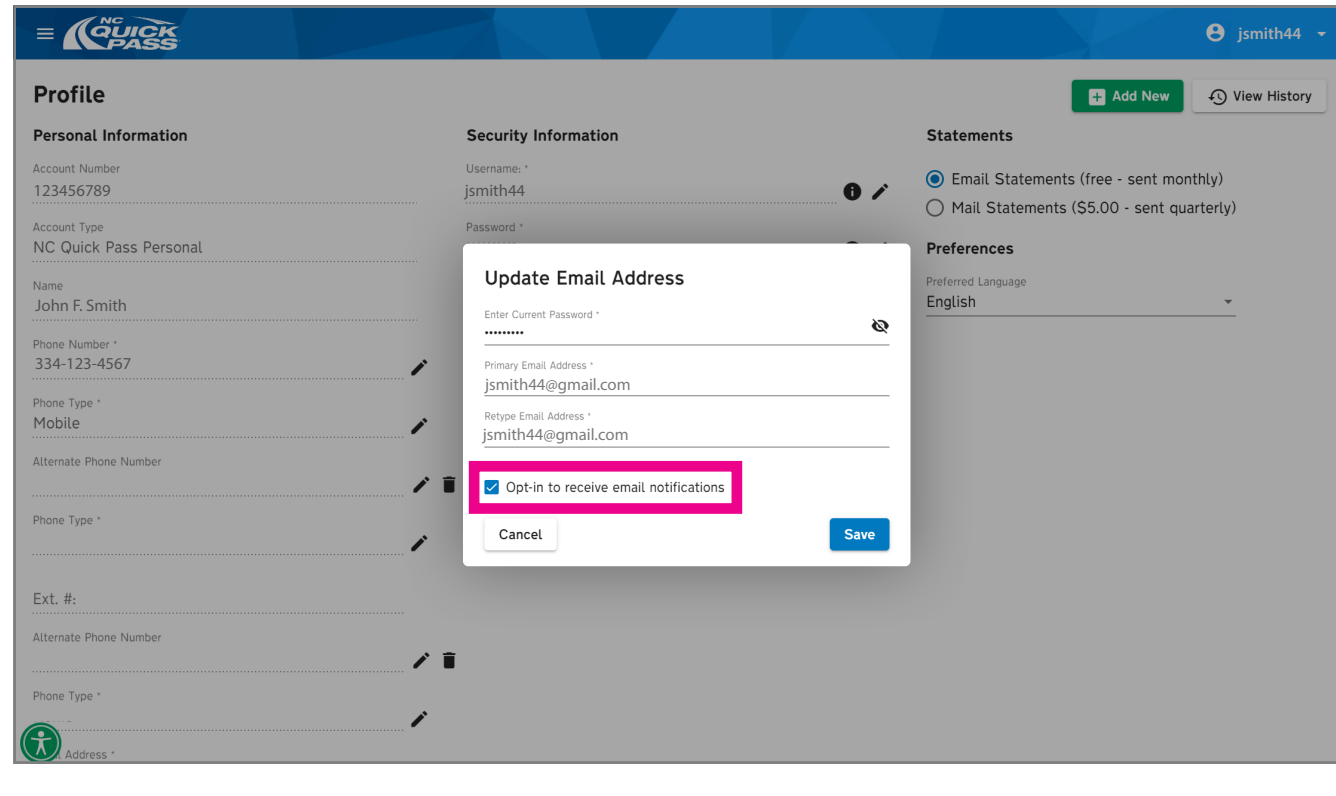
NC QUICK PASS

jsmith44

Profile

Add New

View History

Personal Information

Account Number
123456789

Account Type
NC Quick Pass Personal

Name
John F. Smith

Phone Number *
334-123-4567

Phone Type *
Mobile

Alternate Phone Number

Phone Type *

Ext. #:

Alternate Phone Number

Phone Type *

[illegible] Address *

Security Information

Username: *
jsmith44

Password *

Statements

Email Statements (free - sent monthly)

Mail Statements ($5.00 - sent quarterly)

Preferences

Preferred Language
English

Update Email Address

Enter Current Password *
•••••••••

Primary Email Address *
jsmith44@gmail.com

Retype Email Address *
jsmith44@gmail.com

Opt-in to receive email notifications

Cancel

Save